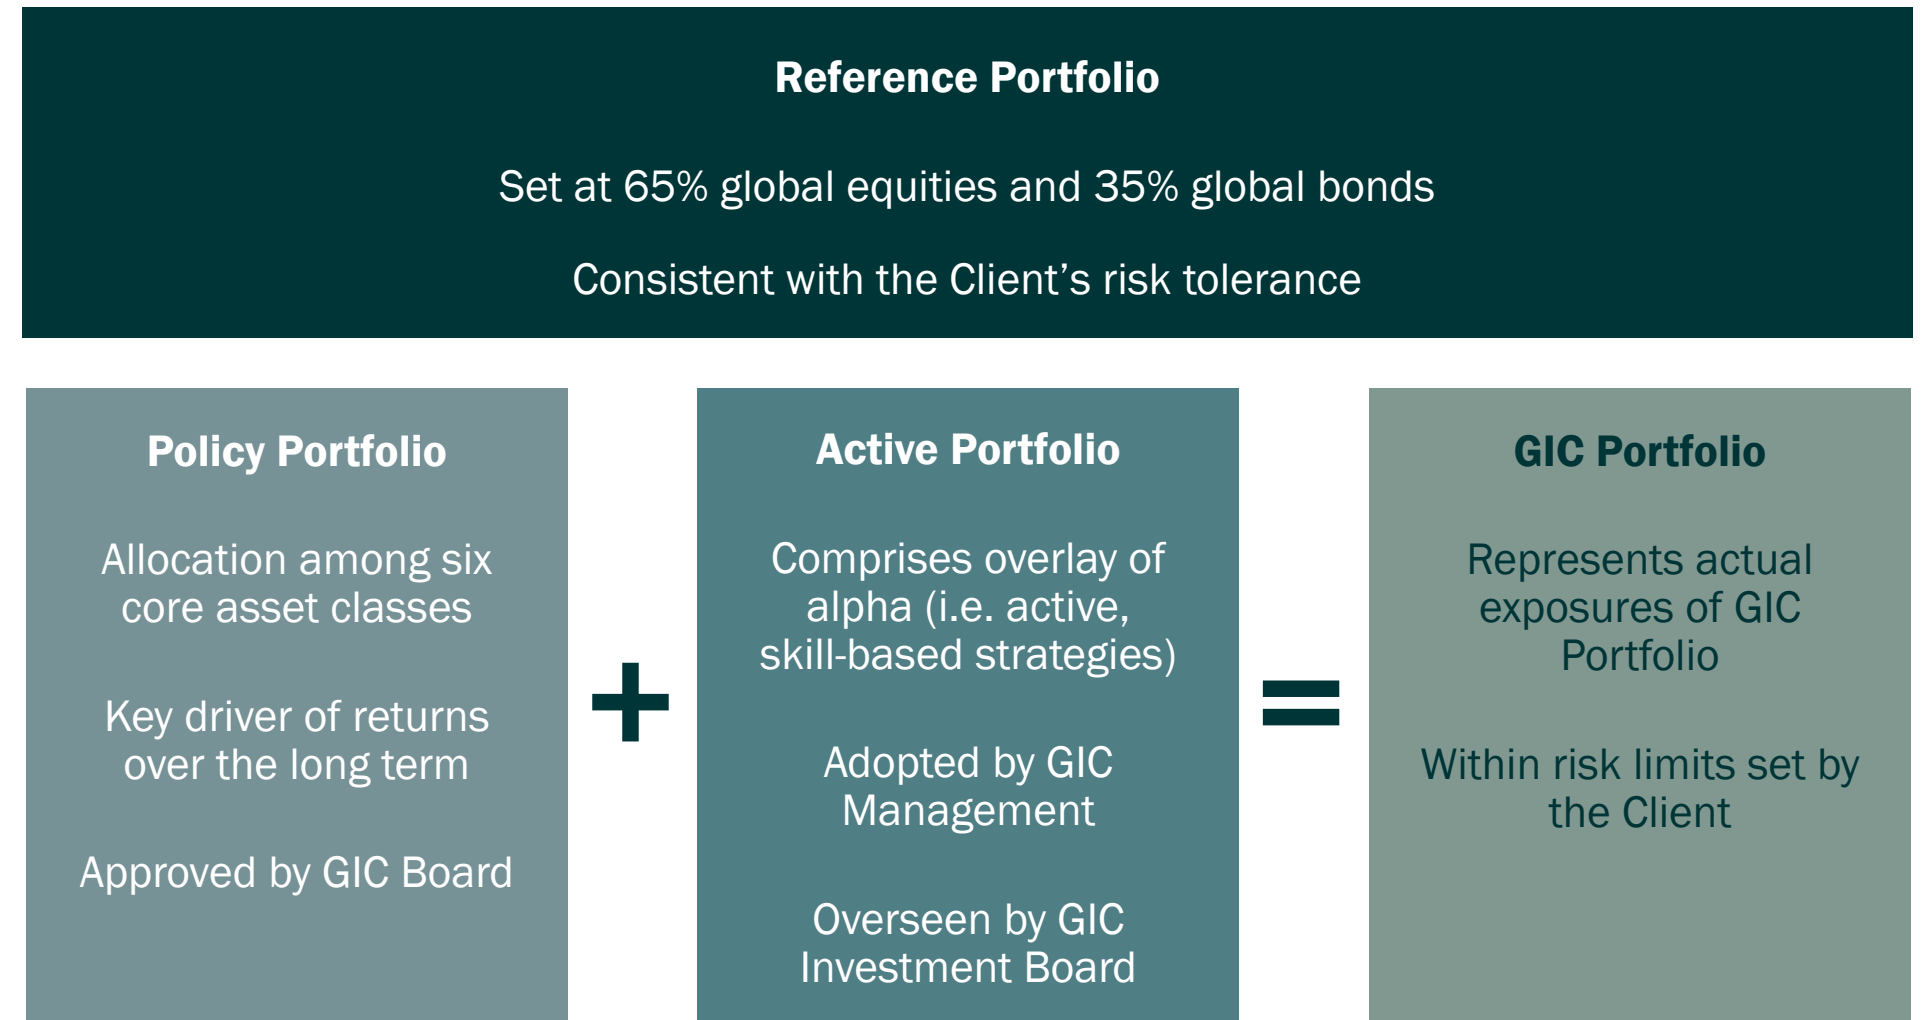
Reference Portfolio

Set at 65% global equities and 35% global bonds

Consistent with the Client’s risk tolerance

Policy Portfolio

Allocation among six core asset classes

Key driver of returns over the long term

Approved by GIC Board

+

Active Portfolio

Comprises overlay of alpha (i.e. active, skill-based strategies)

Adopted by GIC Management

Overseen by GIC Investment Board

=

GIC Portfolio

Represents actual exposures of GIC Portfolio

Within risk limits set by the Client